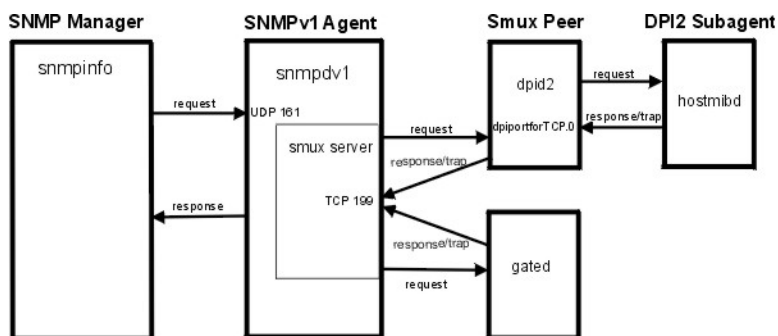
SNMP Manager

SNMPv1 Agent

Smux Peer

DPI2 Subagent

snmpinfo

request

UDP 161

snmpdv1

smux server

request

response/trap

TCP 199

response

response/trap

request

dpid2

dpiportforTCP.0

request

response/trap

hostmibd

gated